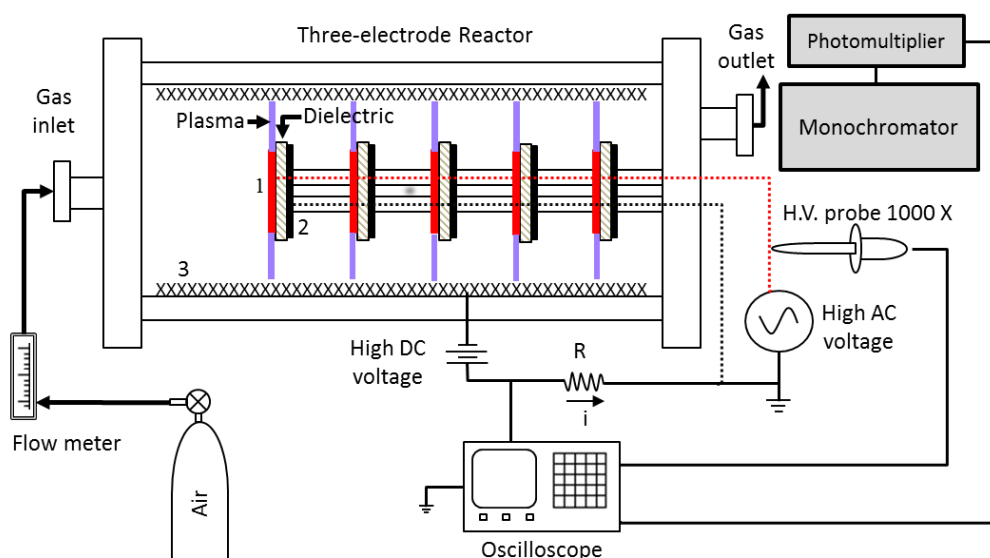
Three-electrode Reactor

Gas outlet

Photomultiplier

Monochromator

Gas inlet

XXXXXXXXXXXXXXXXXXXXXXXXXXXXXXXXXXXXXXXXXXXXXXXXXXXX

Plasma

Dielectric

1

2

H.V. probe 1000 X

3

XXXXXXXXXXXXXXXXXXXXXXXXXXXXXXXXXXXXXXXXXXXXXXXXXXXX

High AC voltage

High DC voltage

R

i

Flow meter

Air

Oscilloscope